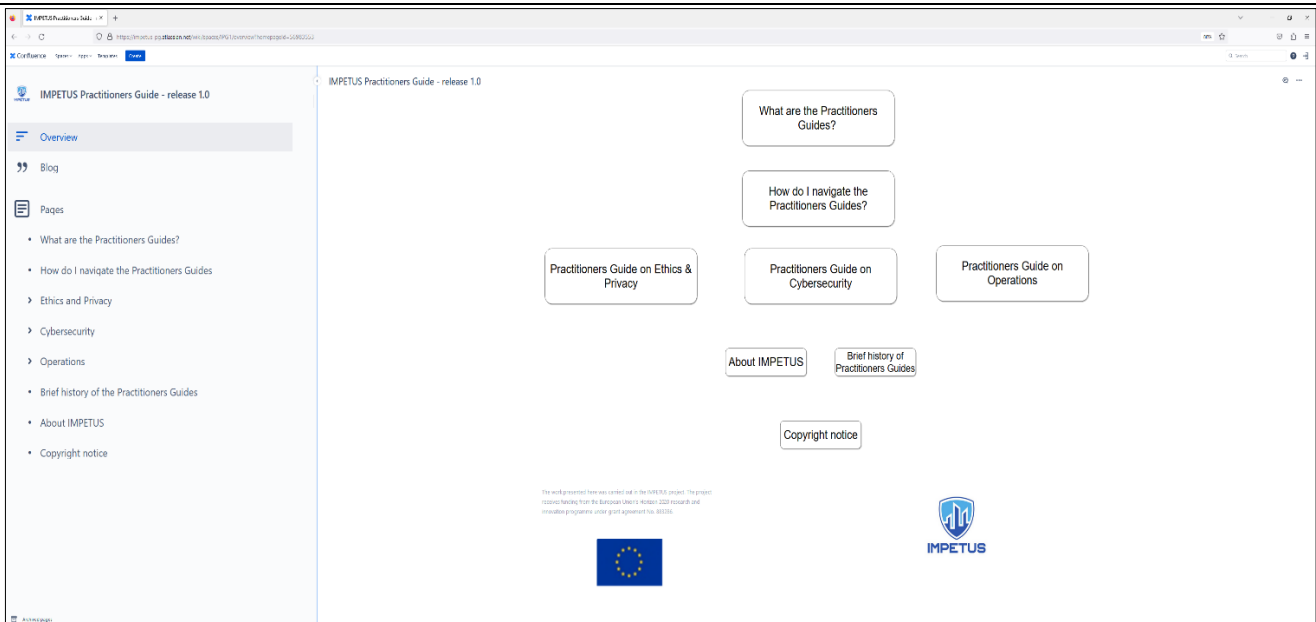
IMPETUS Practitioners Guide - release 1.0

Overview

Blog

Pages

• What are the Practitioners Guides?

• How do I navigate the Practitioners Guides

› Ethics and Privacy

› Cybersecurity

› Operations

• Brief history of the Practitioners Guides

• About IMPETUS

• Copyright notice

IMPETUS Practitioners Guide - release 1.0

What are the Practitioners Guides?

How do I navigate the Practitioners Guides?

Practitioners Guide on Ethics & Privacy

Practitioners Guide on Cybersecurity

Practitioners Guide on Operations

About IMPETUS

Brief history of Practitioners Guides

Copyright notice

The work presented here was carried out in the IMPETUS project. The project received funding from the European Union's Horizon 2020 research and innovation programme under grant agreement No. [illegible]

IMPETUS